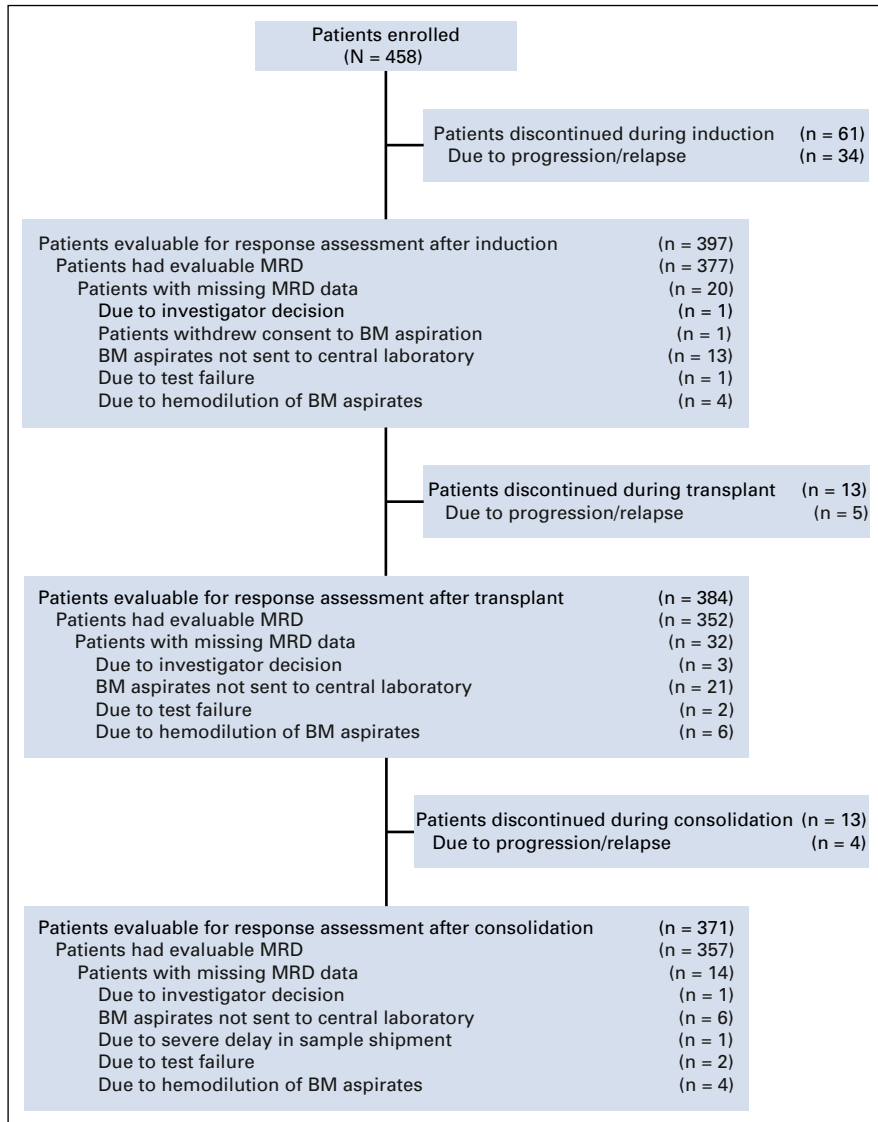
Patients enrolled
(N = 458)

Patients discontinued during induction (n = 61)
Due to progression/relapse (n = 34)

Patients evaluable for response assessment after induction (n = 397)
Patients had evaluable MRD (n = 377)
Patients with missing MRD data (n = 20)
Due to investigator decision (n = 1)
Patients withdrew consent to BM aspiration (n = 1)
BM aspirates not sent to central laboratory (n = 13)
Due to test failure (n = 1)
Due to hemodilution of BM aspirates (n = 4)

Patients discontinued during transplant (n = 13)
Due to progression/relapse (n = 5)

Patients evaluable for response assessment after transplant (n = 384)
Patients had evaluable MRD (n = 352)
Patients with missing MRD data (n = 32)
Due to investigator decision (n = 3)
BM aspirates not sent to central laboratory (n = 21)
Due to test failure (n = 2)
Due to hemodilution of BM aspirates (n = 6)

Patients discontinued during consolidation (n = 13)
Due to progression/relapse (n = 4)

Patients evaluable for response assessment after consolidation (n = 371)
Patients had evaluable MRD (n = 357)
Patients with missing MRD data (n = 14)
Due to investigator decision (n = 1)
BM aspirates not sent to central laboratory (n = 6)
Due to severe delay in sample shipment (n = 1)
Due to test failure (n = 2)
Due to hemodilution of BM aspirates (n = 4)